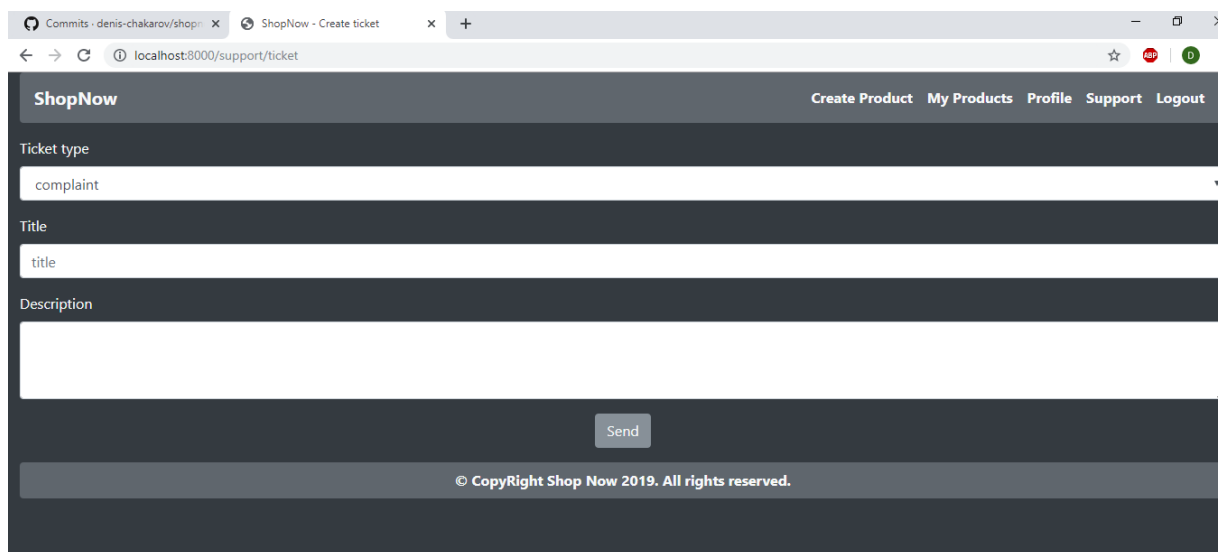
Commits · denis-chakarov/shopn ×
ShopNow - Create ticket ×
+

localhost:8000/support/ticket

ABP
D

ShopNow
Create Product My Products Profile Support Logout

Ticket type
complaint

Title
title

Description

Send

© CopyRight Shop Now 2019. All rights reserved.